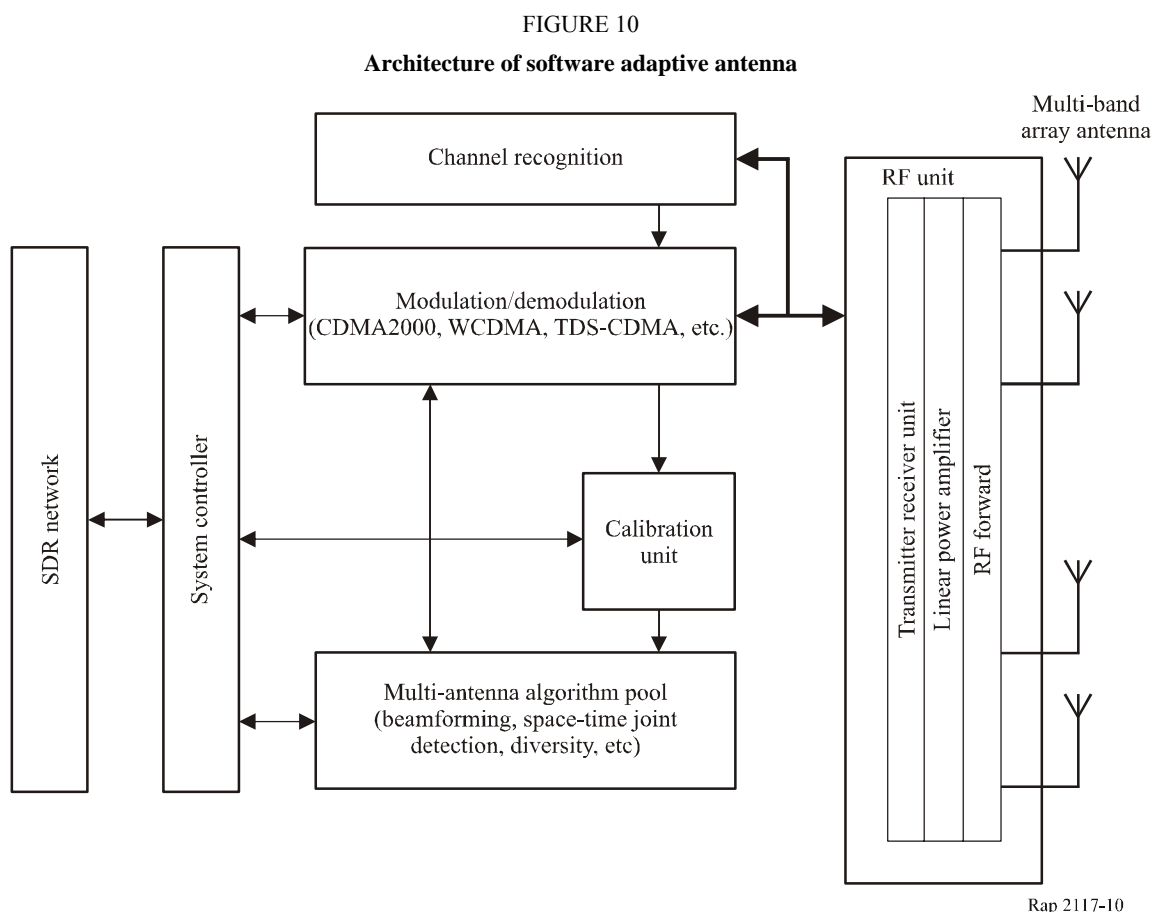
FIGURE 10

Architecture of software adaptive antenna

Multi-band array antenna

Channel recognition

RF unit

SDR network

System controller

Modulation/demodulation (CDMA2000, WCDMA, TDS-CDMA, etc.)

Calibration unit

Multi-antenna algorithm pool (beamforming, space-time joint detection, diversity, etc)

Transmitter receiver unit

Linear power amplifier

RF forward

Rap 2117-10